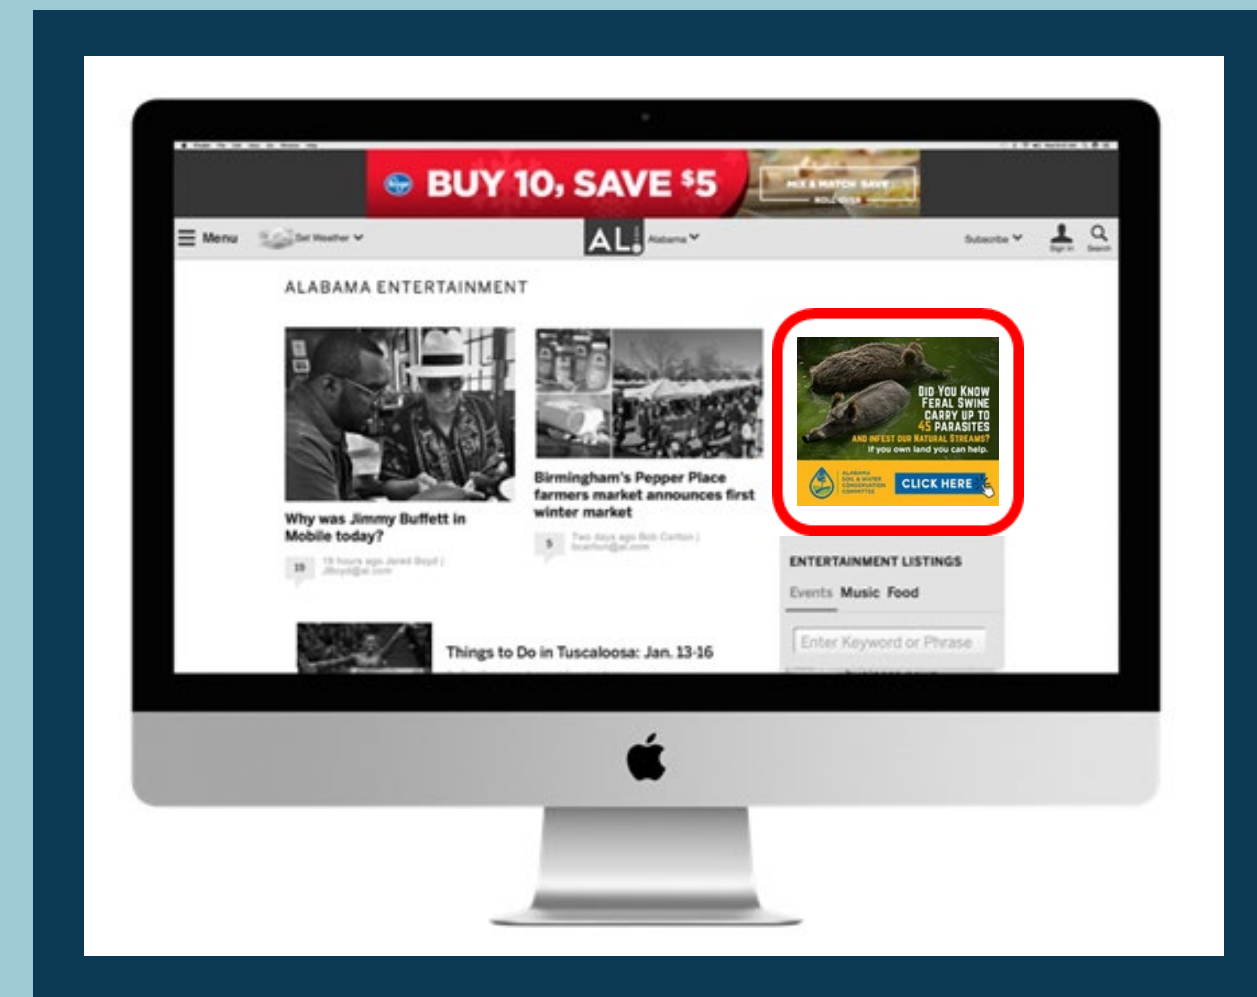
BUY 10, SAVE $5

MIX & MATCH SAVE

Menu

Get Weather

AL

Alabama

Subscribe

Sign In

Search

ALABAMA ENTERTAINMENT

Why was Jimmy Buffett in Mobile today?

19 hours ago Jared Boyd | JBoyd@al.com

Birmingham's Pepper Place farmers market announces first winter market

5 Two days ago Bob Carlton | bcarlton@al.com

DID YOU KNOW FERAL SWINE CARRY UP TO 45 PARASITES AND INFEST OUR NATURAL STREAMS? If you own land you can help.

ALABAMA SOIL & WATER CONSERVATION COMMITTEE

CLICK HERE

ENTERTAINMENT LISTINGS

Events Music Food

Enter Keyword or Phrase

Things to Do in Tuscaloosa: Jan. 13-16